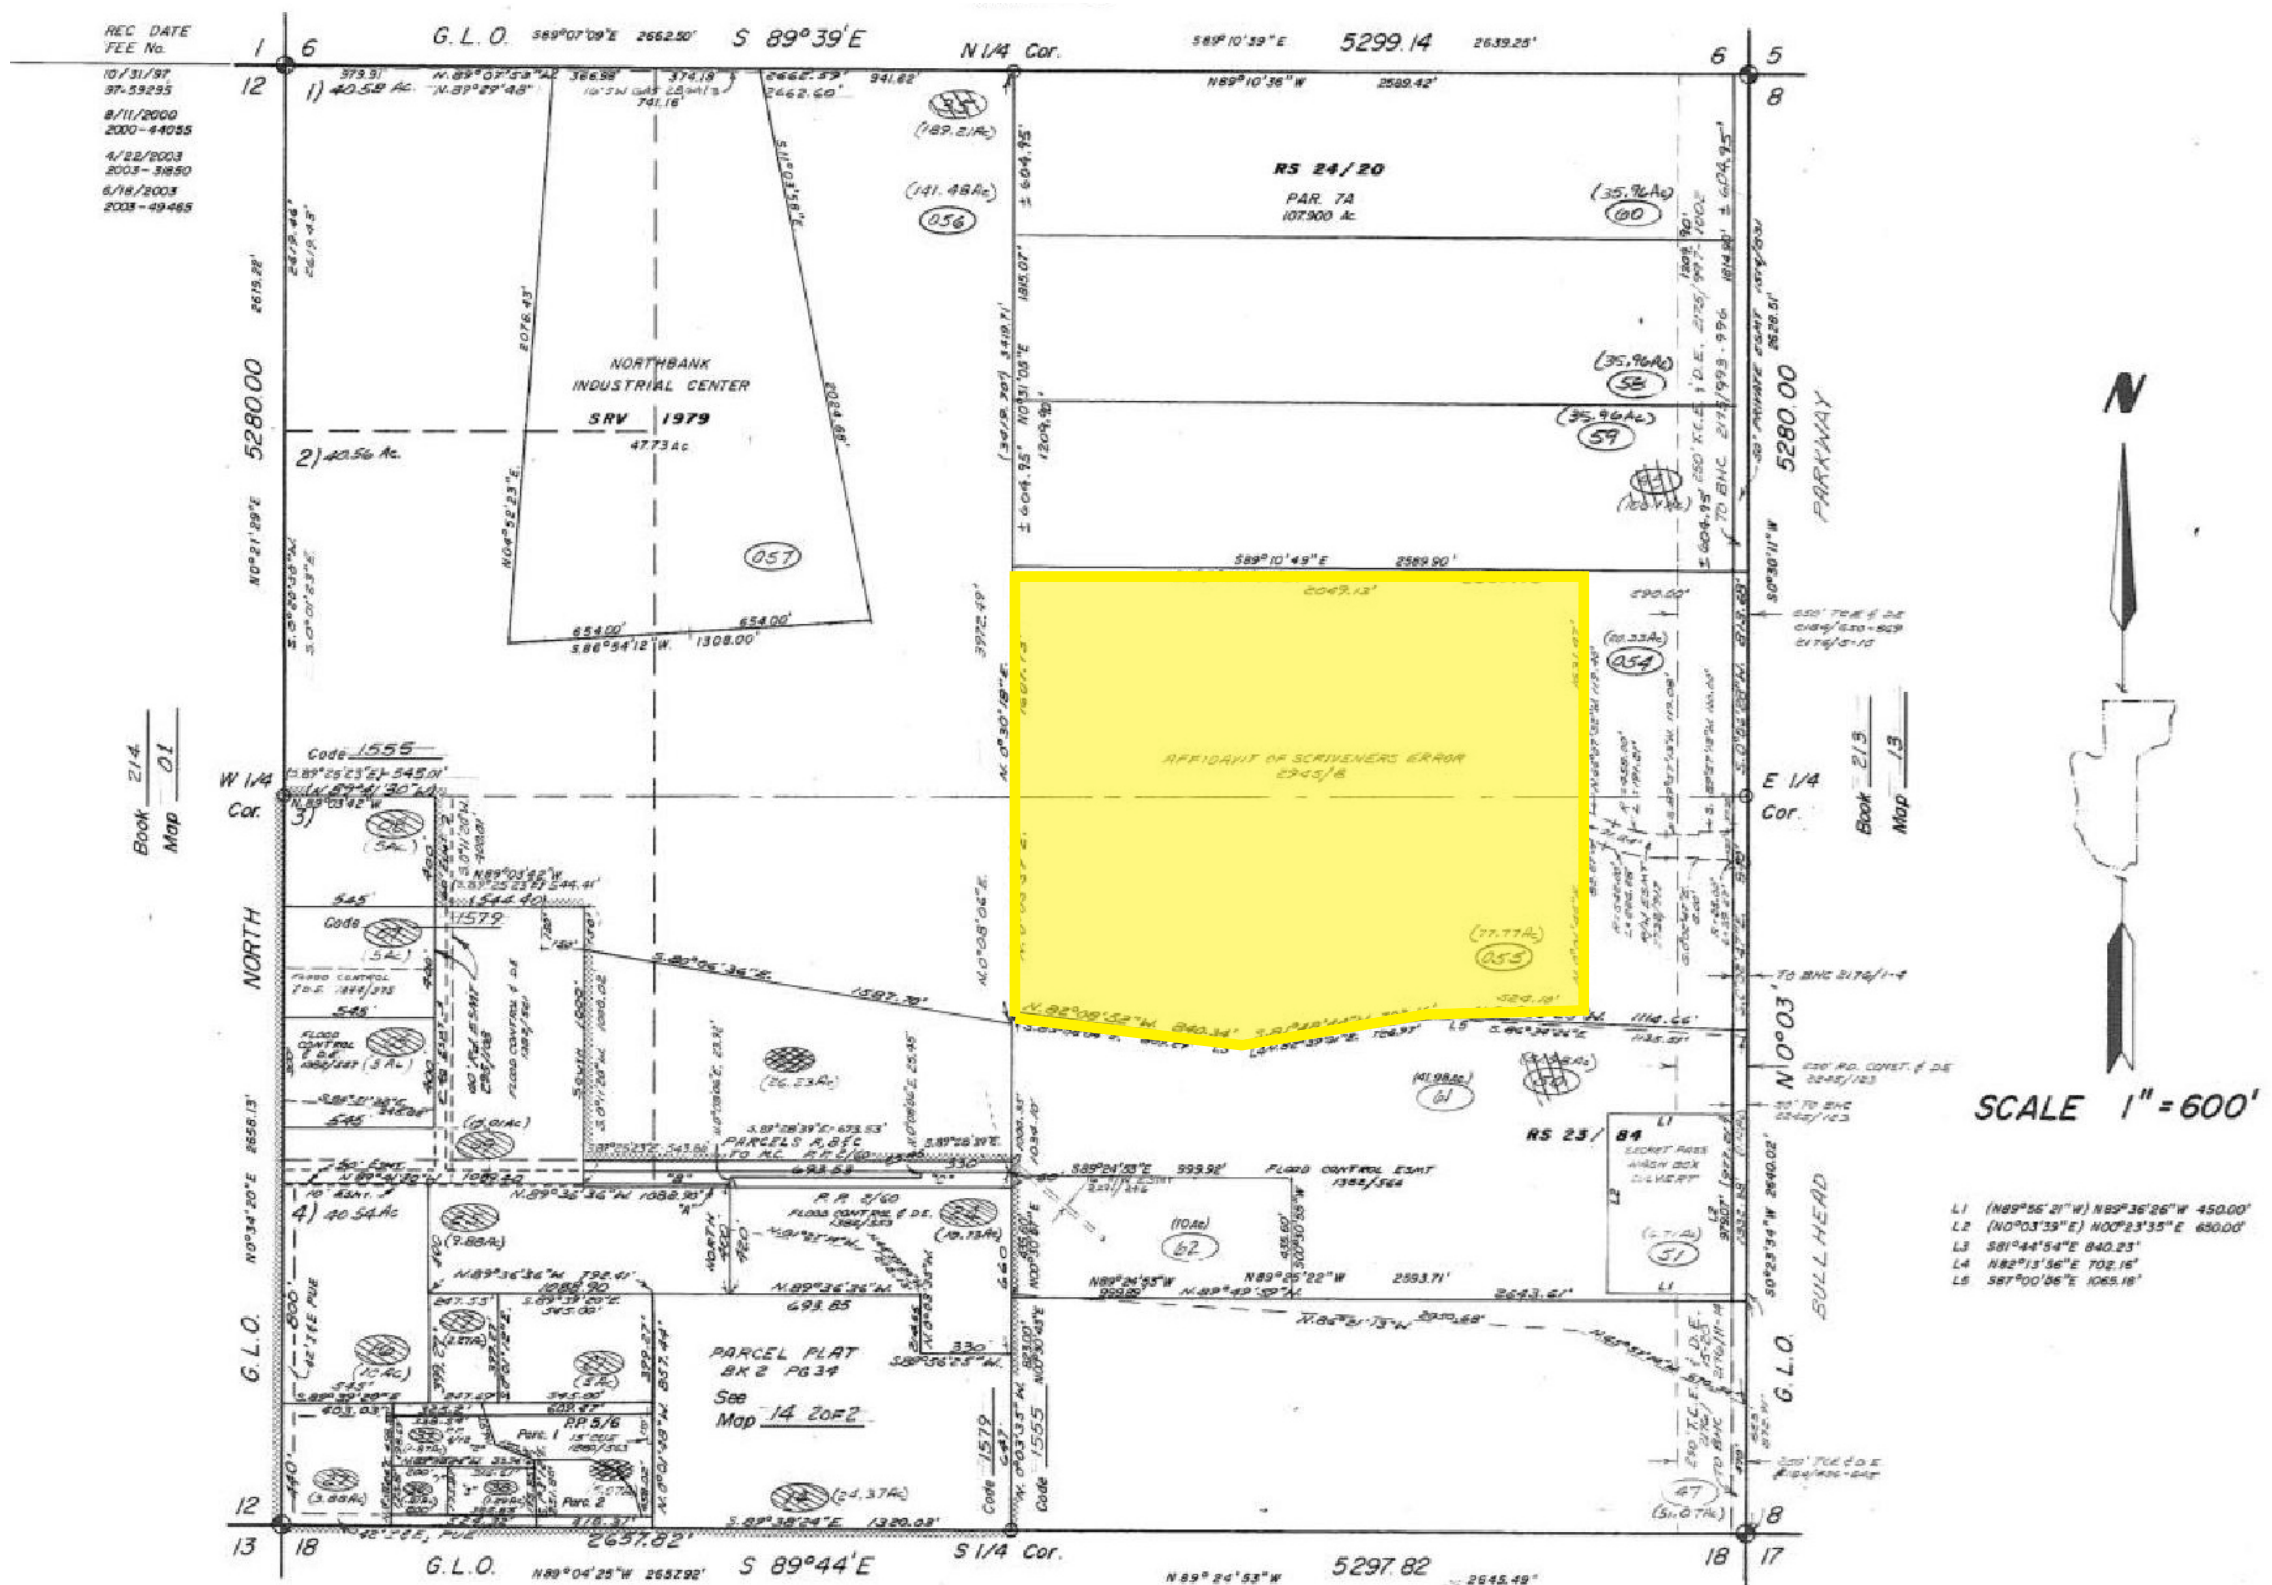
REC DATE
FEE No.

10/31/97
97-53295

8/11/2000
2000-44055

4/22/2003
2003-31850

6/18/2003
2003-49465

1 6 G.L.O. S89°07'09"E 2662.50' S 89°39'E N 1/4 Cor. S89°10'39"E 5299.14 2639.25' 6 5

12 1) 40.58 Ac. 8

N.89°07'53"W 366.98' 374.18' 2662.59' 941.82'
N.89°29'48" 741.16' 2662.60'
N89°10'36"W 2589.42'

(189.21Ac)

(141.46Ac)
056

RS 24/20
PAR. 7A
107.900 Ac.

(35.96Ac)
60

(35.96Ac)
58

(35.96Ac)
59

NORTHBANK
INDUSTRIAL CENTER
SRV 1979
47.73 Ac

2) 40.56 Ac.

5280.00

057

654.00' 654.00'
S.86°54'12"W. 1308.00'

S89°10'49"E 2589.90'

2049.13'

(20.33Ac)
054

AFFIDAVIT OF SCRIVENERS ERROR
2945/16

(77.77Ac)
055

N.82°08'52"W. 840.34'

Code 1555

W 1/4 Cor.

3)

N89°03'42"W

545'
Code

1579

FLOOD CONTROL
545'

FLOOD CONTROL

(26.23Ac)

(41.98Ac)
61

RS 23/84

PARCELS A,B&C

N.89°36'36"W 1082.93'

P.P. 2/60

4) 40.54 Ac

(9.88Ac)

(10.73Ac)

(10Ac)
62

N89°24'55"W N89°25'22"W 2593.71'

2643.61'

N.86°51'13"W 2850.68'

PARCEL PLAT
BK 2 PG 34
See
Map 14 2 of 2

330'

S89°24'33"E 999.92' FLOOD CONTROL ESMT 1352/564

SECRET PASS
WASH BOX
CULVERT

(4.7Ac)
51

47
(51.07Ac)

(24.37Ac)

S.89°38'24"E. 1320.02'

Code 1579
Code 1555

PARKWAY

5280.00

N 0°03'

BULLHEAD

G.L.O.

NORTH

G.L.O.

Book 214
Map 01

Book 213
Map 13

E 1/4 Cor.

N

SCALE 1" = 600'

L1 (N89°56'21"W) N89°36'26"W 450.00'
L2 (N0°03'39"E) N0°23'35"E 650.00'
L3 S81°44'54"E 840.23'
L4 N82°13'56"E 702.15'
L5 S87°00'56"E 1065.16'

12 8
13 18 G.L.O. N89°04'25"W 2652.92' 2637.82' S 89°44'E S 1/4 Cor. N89°24'53"W 5297.82 2645.49' 18 17